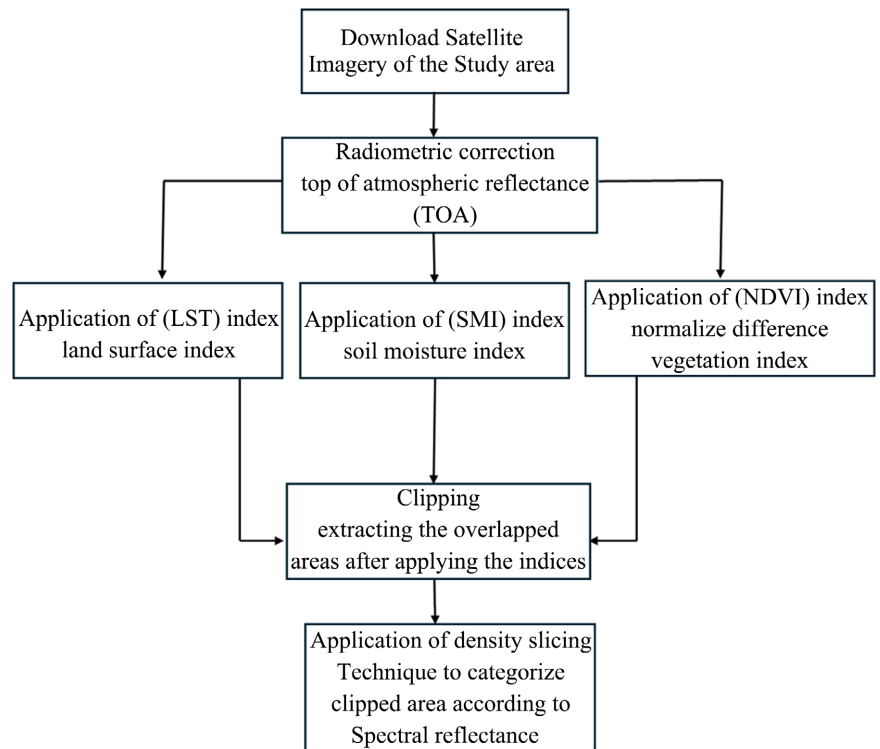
Download Satellite Imagery of the Study area

Radiometric correction top of atmospheric reflectance (TOA)

Application of (LST) index land surface index

Application of (SMI) index soil moisture index

Application of (NDVI) index normalize difference vegetation index

Clipping extracting the overlapped areas after applying the indices

Application of density slicing Technique to categorize clipped area according to Spectral reflectance